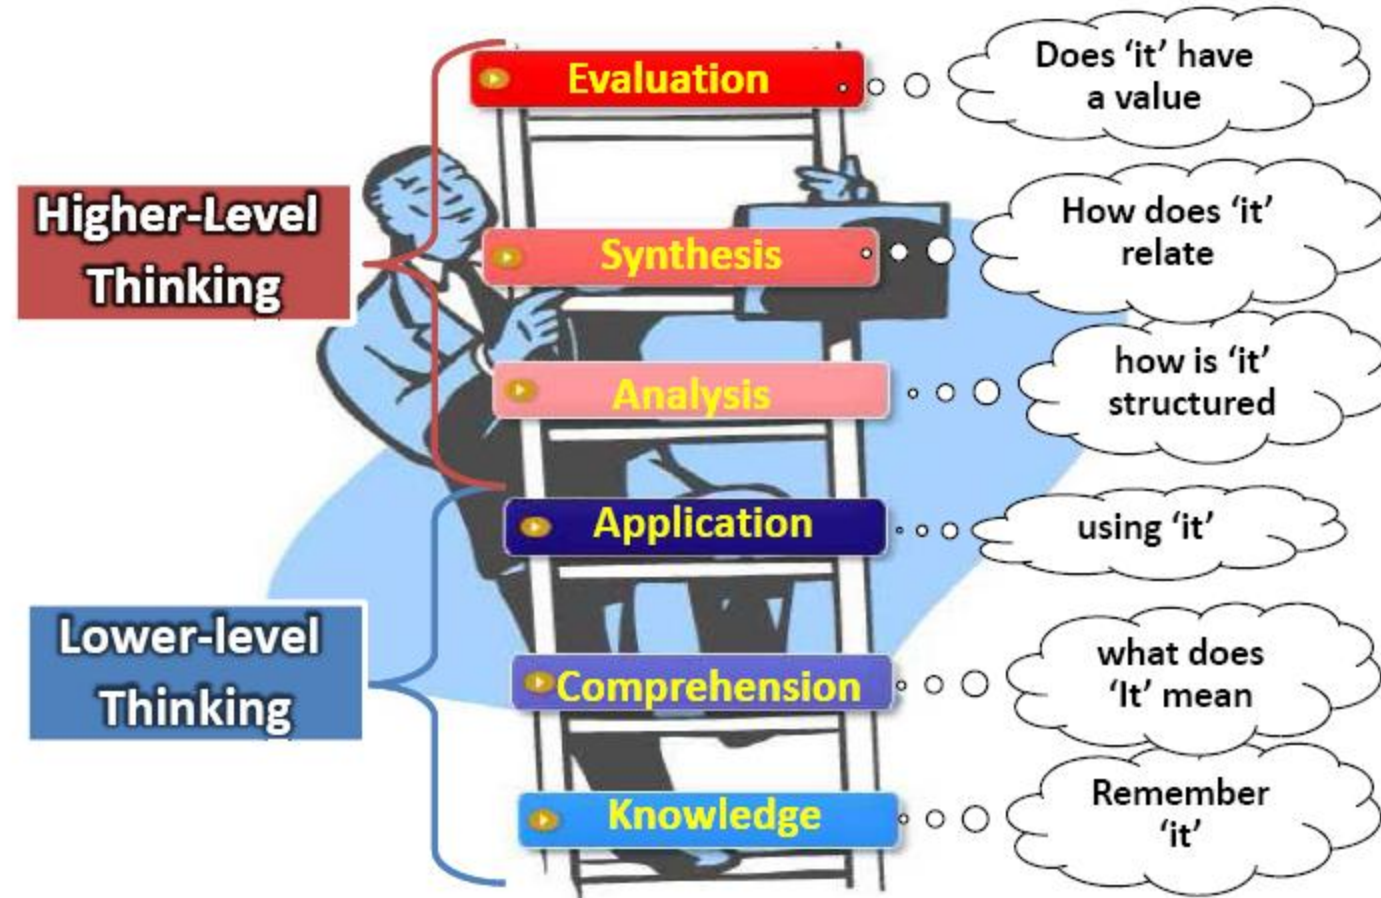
Evaluation

Does 'it' have a value

Higher-Level Thinking

Synthesis

How does 'it' relate

Analysis

how is 'it' structured

Application

using 'it'

Lower-level Thinking

Comprehension

what does 'It' mean

Knowledge

Remember 'it'